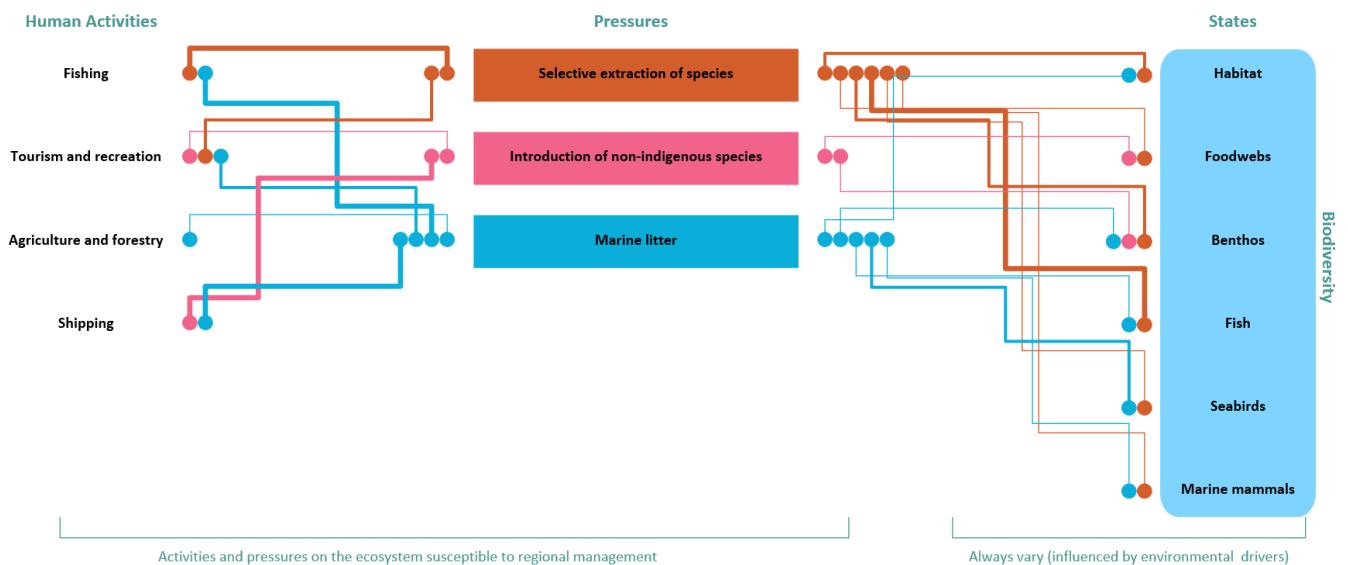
Human Activities

Pressures

States

Fishing

Selective extraction of species

Habitat

Tourism and recreation

Introduction of non-indigenous species

Foodwebs

Agriculture and forestry

Marine litter

Benthos

Biodiversity

Shipping

Fish

Seabirds

Marine mammals

Activities and pressures on the ecosystem susceptible to regional management

Always vary (influenced by environmental drivers)